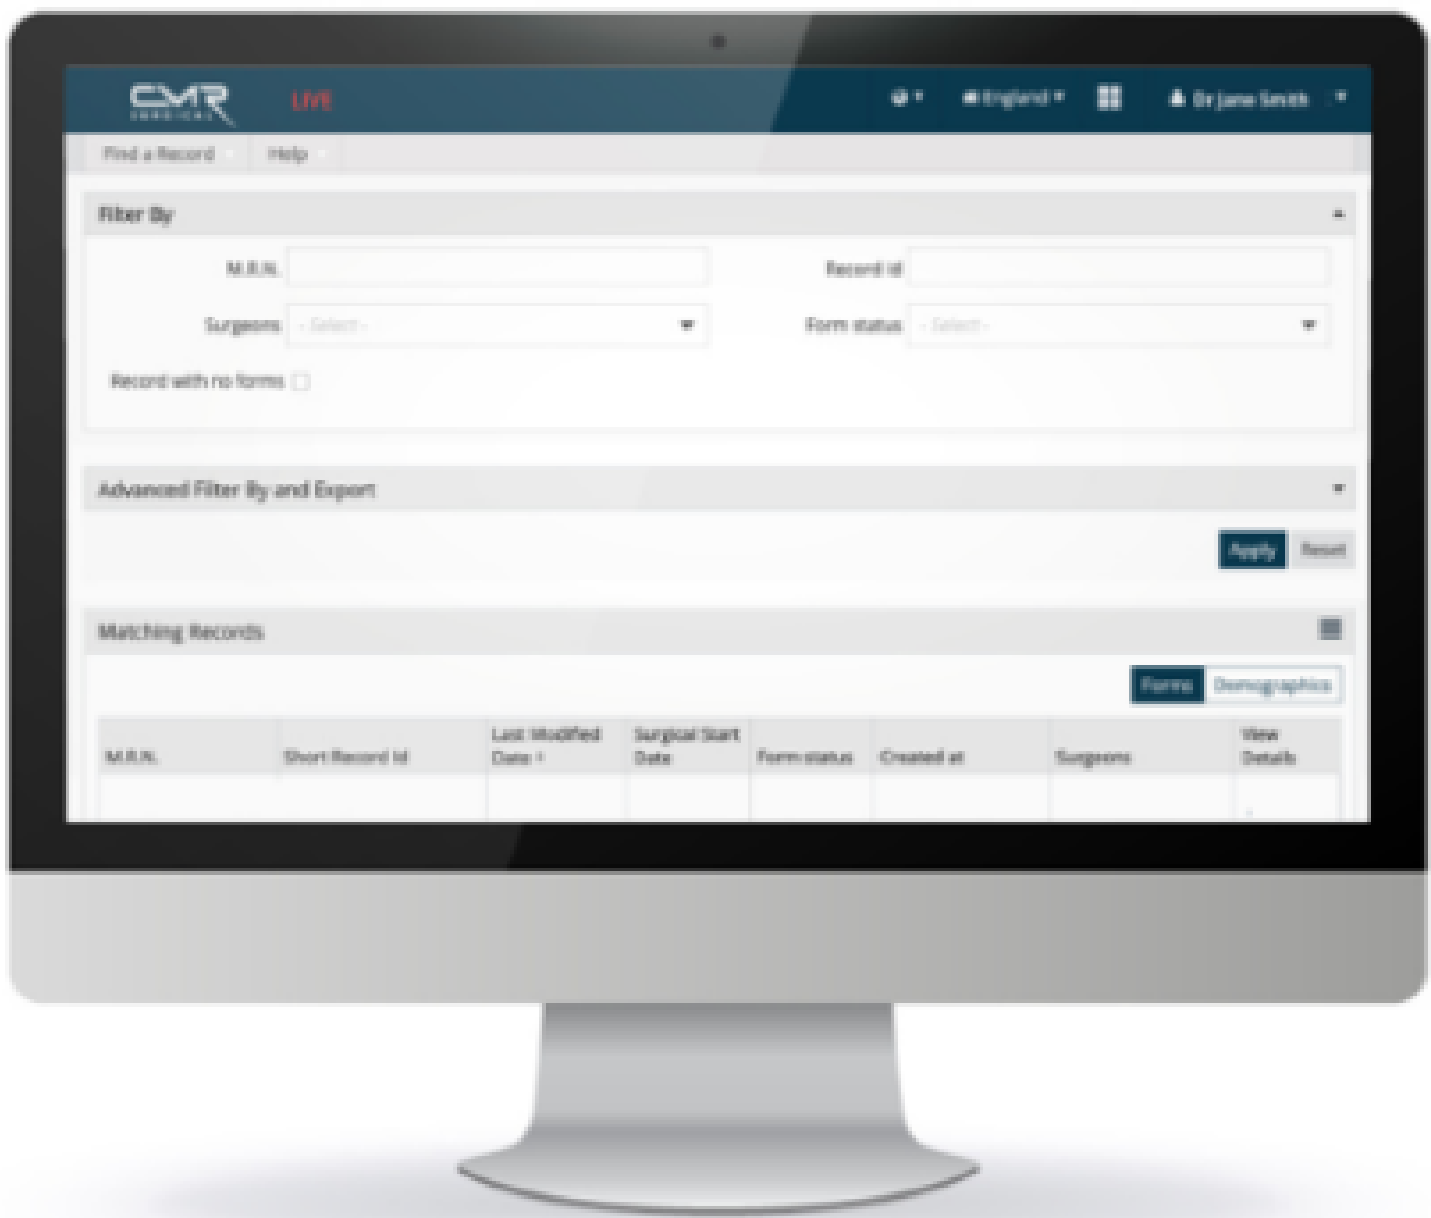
CMR SURGICAL LIVE

England

Dr Jane Smith

Find a Record Help

Filter By

M.R.N.

Record id

Surgeons - Select -

Form status - Select -

Record with no forms

Advanced Filter By and Export

Apply Reset

Matching Records

Forms Demographics

| M.R.N. | Short Record Id | Last Modified Date | Surgical Start Date | Form status | Created at | Surgeons | View Details |
|---|---|---|---|---|---|---|---|